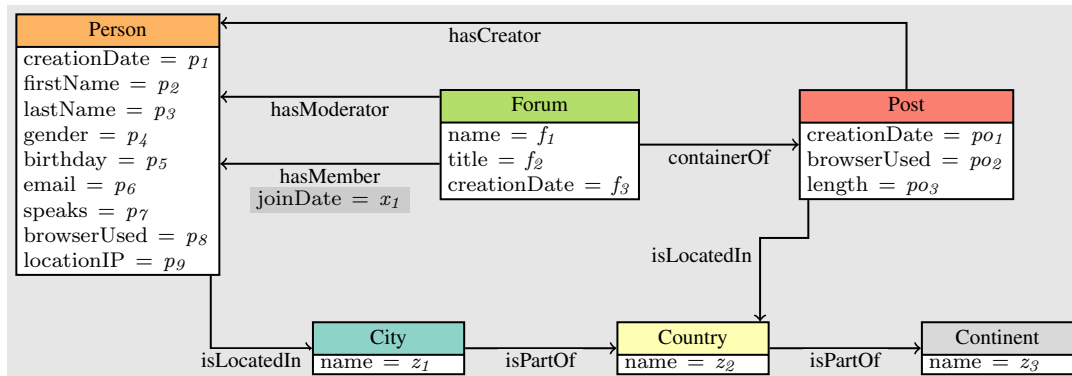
Person
creationDate = $p_1$
firstName = $p_2$
lastName = $p_3$
gender = $p_4$
birthday = $p_5$
email = $p_6$
speaks = $p_7$
browserUsed = $p_8$
locationIP = $p_9$

hasCreator

hasModerator

hasMember
joinDate = $x_1$

Forum
name = $f_1$
title = $f_2$
creationDate = $f_3$

containerOf

Post
creationDate = $po_1$
browserUsed = $po_2$
length = $po_3$

isLocatedIn

isLocatedIn

City
name = $z_1$

isPartOf

Country
name = $z_2$

isPartOf

Continent
name = $z_3$